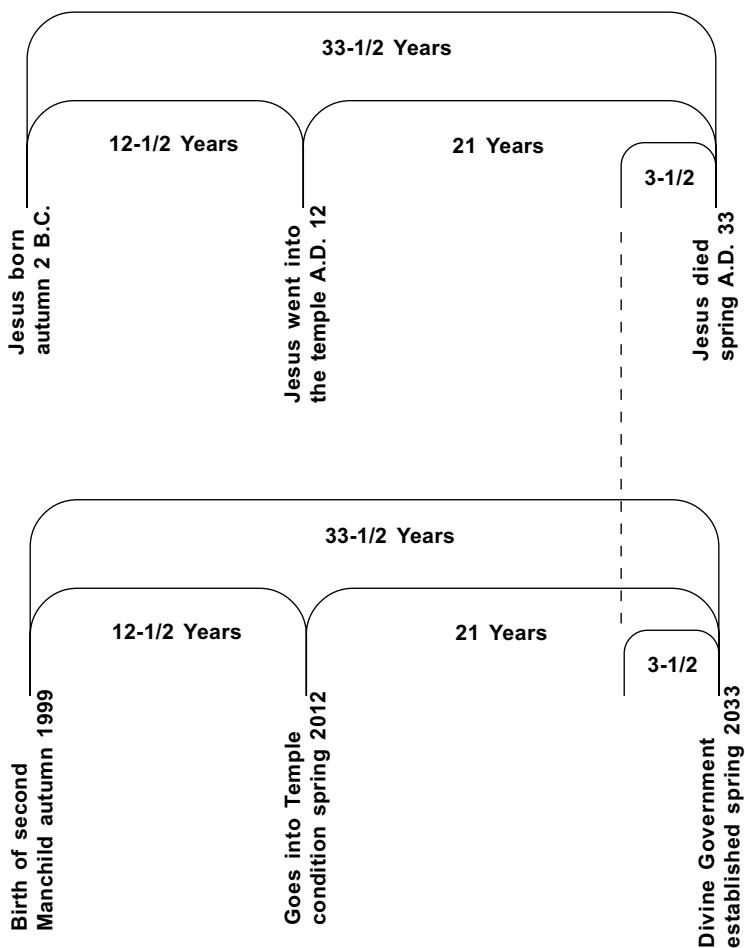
33-1/2 Years

12-1/2 Years

21 Years

3-1/2

Jesus born autumn 2 B.C.

Jesus went into the temple A.D. 12

Jesus died spring A.D. 33

33-1/2 Years

12-1/2 Years

21 Years

3-1/2

Birth of second Manchild autumn 1999

Goes into Temple condition spring 2012

Divine Government established spring 2033